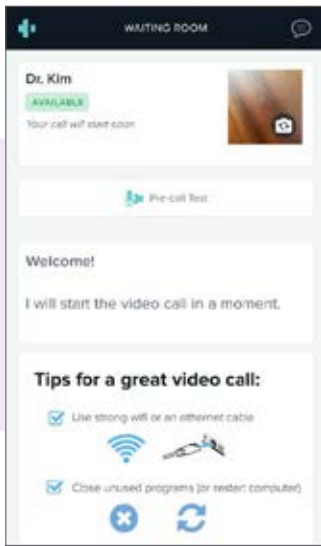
WAITING ROOM

Dr. Kim

AVAILABLE

Your call will start soon

Pre-call Test

Welcome!

I will start the video call in a moment.

Tips for a great video call:

Use strong wifi or an ethernet cable

Close unused programs (or restart computer)